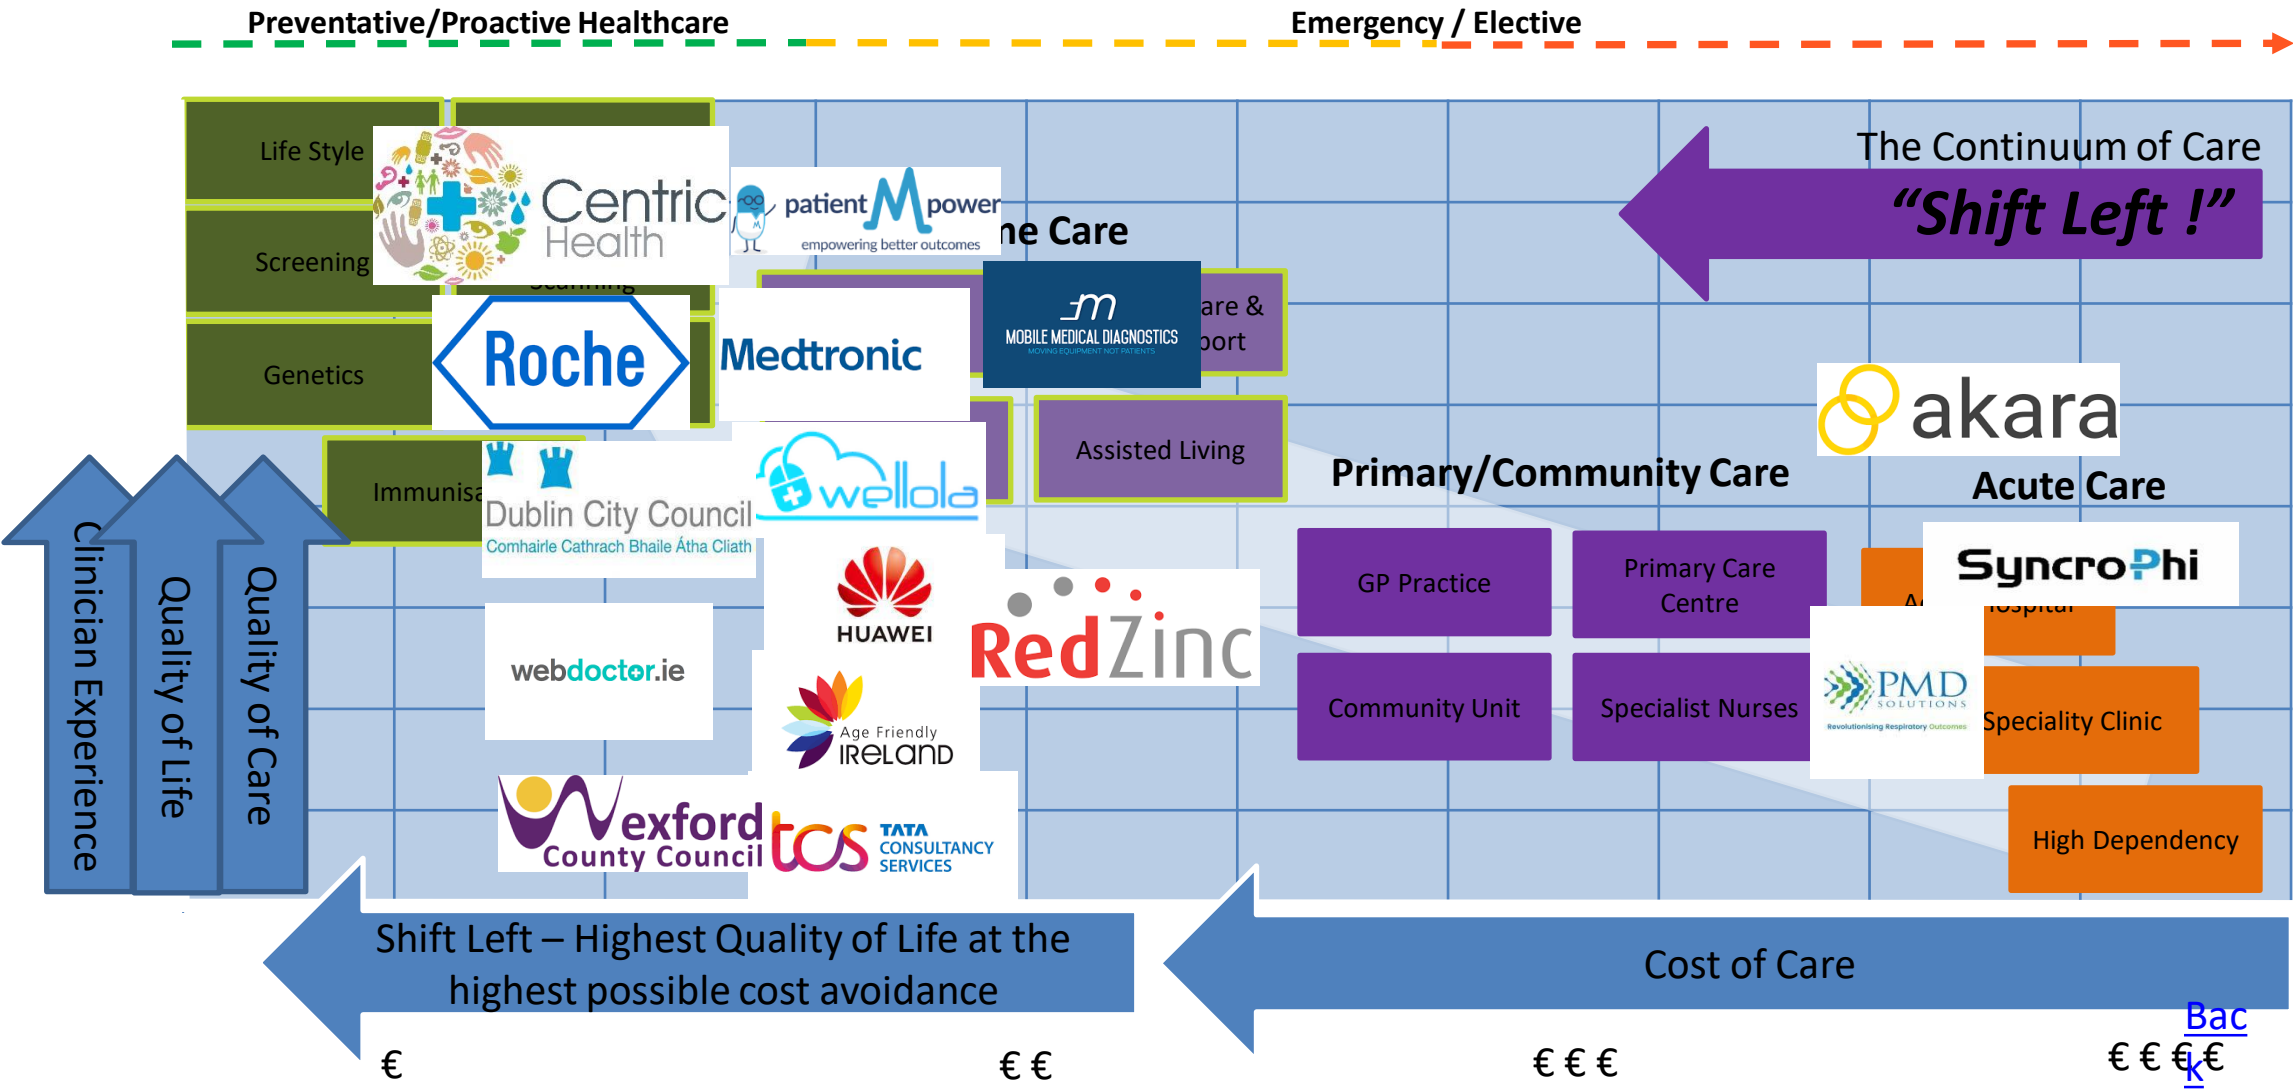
Preventative/Proactive Healthcare

Emergency / Elective

The Continuum of Care

"Shift Left !"

Life Style

Centric Health

patient M power
empowering better outcomes

ne Care

Screening

Scanning

MOBILE MEDICAL DIAGNOSTICS
MOVING EQUIPMENT NOT PATIENTS

are &
port

Genetics

Roche

Medtronic

Assisted Living

akara

Immunisa

Dublin City Council
Comhairle Cathrach Bhaile Átha Cliath

wellola

Primary/Community Care

Acute Care

GP Practice

Primary Care Centre

SyncroPhi

A

Hospital

HUAWEI

RedZinc

webdoctor.ie

Age Friendly IRELAND

Community Unit

Specialist Nurses

PMD SOLUTIONS
Revolutionising Respiratory Outcomes

Speciality Clinic

Wexford County Council

tcs TATA CONSULTANCY SERVICES

High Dependency

Clinician Experience

Quality of Life

Quality of Care

Shift Left – Highest Quality of Life at the highest possible cost avoidance

Cost of Care

€

€ €

€ € €

€ € € €

Back